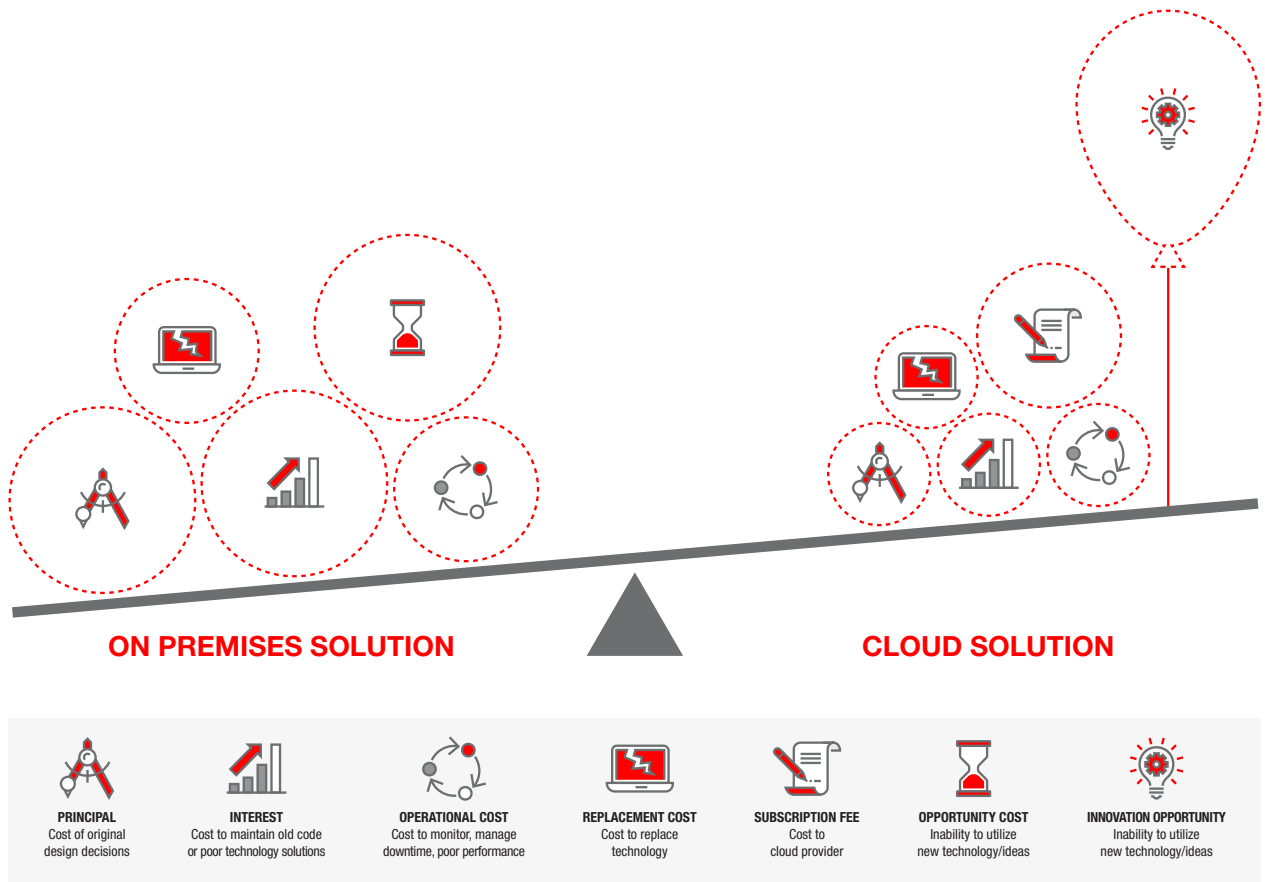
ON PREMISES SOLUTION

CLOUD SOLUTION

PRINCIPAL
Cost of original design decisions

INTEREST
Cost to maintain old code or poor technology solutions

OPERATIONAL COST
Cost to monitor, manage downtime, poor performance

REPLACEMENT COST
Cost to replace technology

SUBSCRIPTION FEE
Cost to cloud provider

OPPORTUNITY COST
Inability to utilize new technology/ideas

INNOVATION OPPORTUNITY
Inability to utilize new technology/ideas